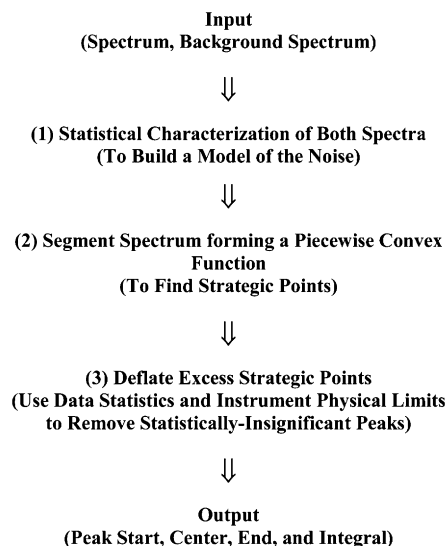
Input
(Spectrum, Background Spectrum)

⇓

(1) Statistical Characterization of Both Spectra
(To Build a Model of the Noise)

⇓

(2) Segment Spectrum forming a Piecewise Convex Function
(To Find Strategic Points)

⇓

(3) Deflate Excess Strategic Points
(Use Data Statistics and Instrument Physical Limits to Remove Statistically-Insignificant Peaks)

⇓

Output
(Peak Start, Center, End, and Integral)